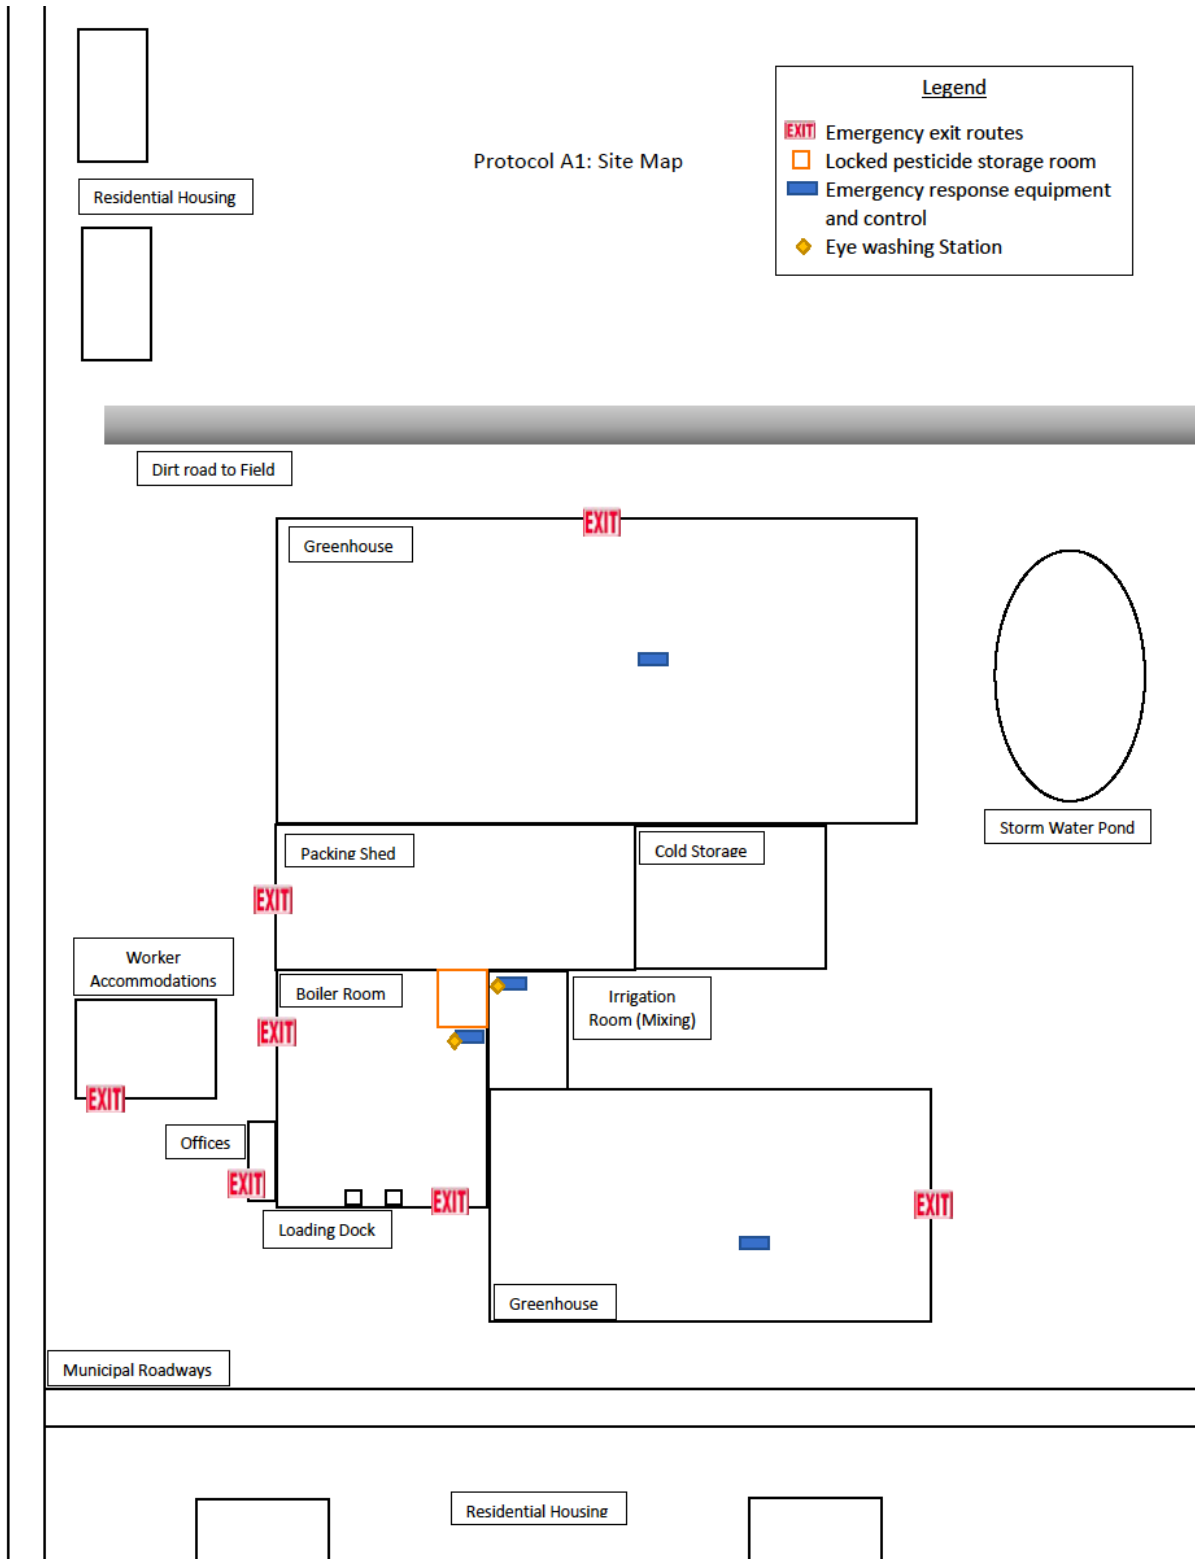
Residential Housing

Protocol A1: Site Map

Legend
EXIT Emergency exit routes
Locked pesticide storage room
Emergency response equipment and control
Eye washing Station

Dirt road to Field

EXIT

Greenhouse

Storm Water Pond

Packing Shed

Cold Storage

EXIT

Worker Accommodations

Boiler Room

Irrigation Room (Mixing)

EXIT

EXIT

Offices

EXIT

EXIT

EXIT

Loading Dock

Greenhouse

Municipal Roadways

Residential Housing